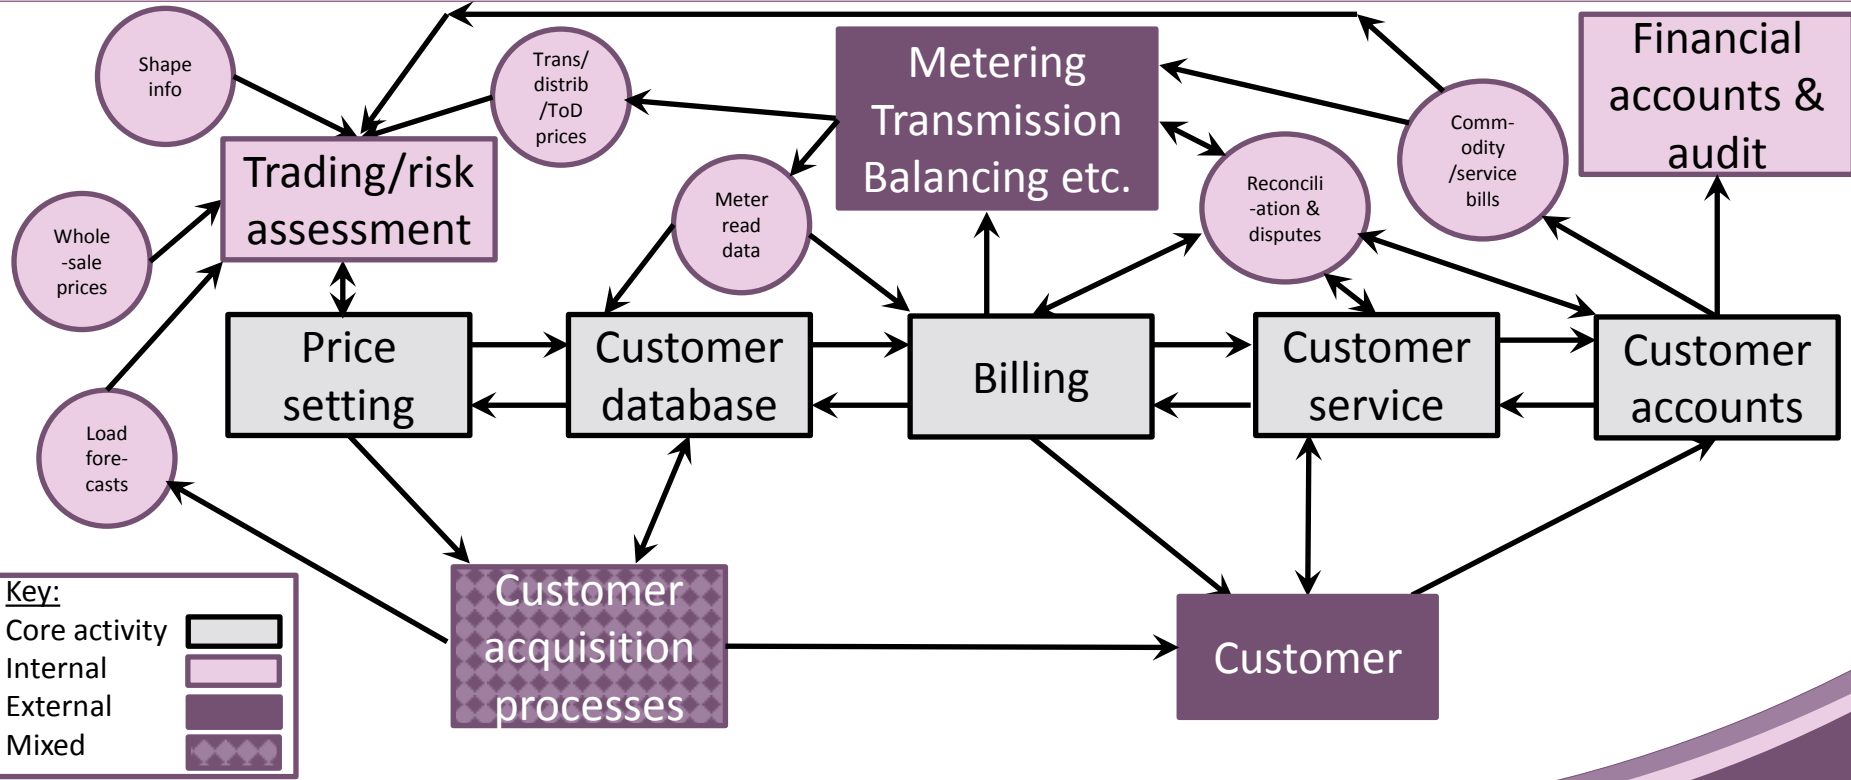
Shape info

Trans/ distrib /ToD prices

Metering Transmission Balancing etc.

Comm-odity /service bills

Financial accounts & audit

Trading/risk assessment

Whole -sale prices

Meter read data

Reconcili -ation & disputes

Price setting

Customer database

Billing

Customer service

Customer accounts

Load fore-casts

Customer acquisition processes

Customer

Key:
Core activity
Internal
External
Mixed